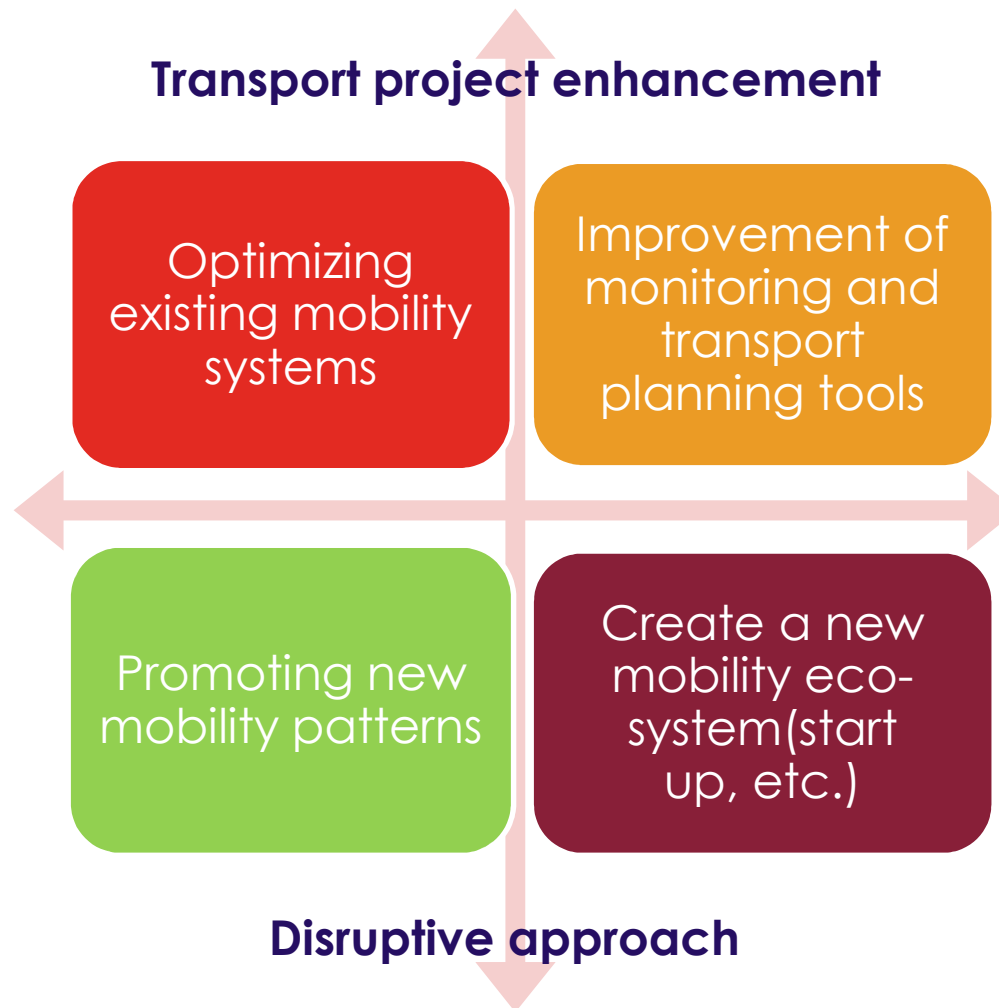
Transport project enhancement

Optimizing existing mobility systems

Improvement of monitoring and transport planning tools

Promoting new mobility patterns

Create a new mobility eco-system(start up, etc.)

Disruptive approach